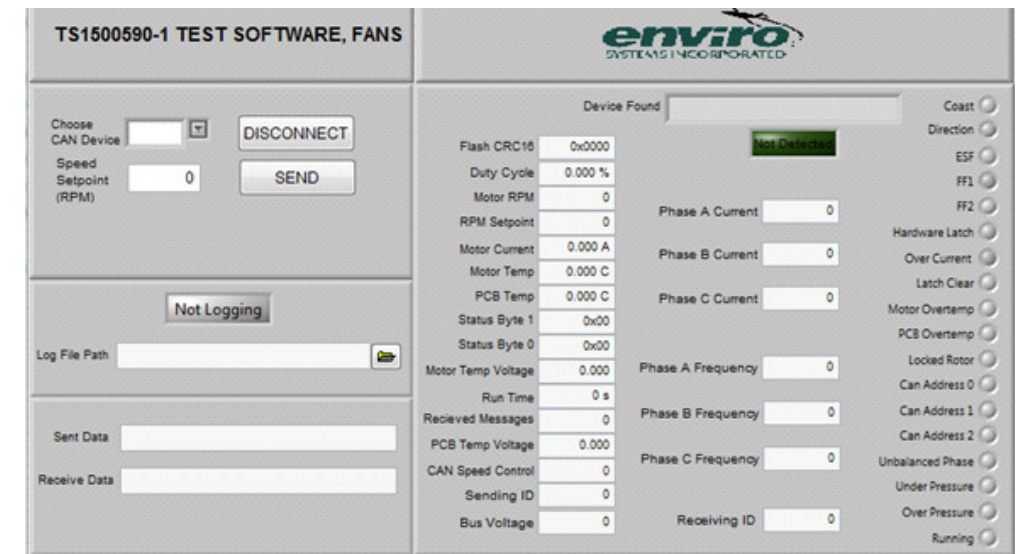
TS1500590-1 TEST SOFTWARE, FANS

enviro
SYSTEMS INCORPORATED

Choose CAN Device

DISCONNECT

Speed Setpoint (RPM) 0

SEND

Not Logging

Log File Path

Sent Data

Receive Data

Device Found

Not Detected

| | |
|---|---|
| Flash CRC16 | 0x0000 |
| Duty Cycle | 0.000 % |
| Motor RPM | 0 |
| RPM Setpoint | 0 |
| Motor Current | 0.000 A |
| Motor Temp | 0.000 C |
| PCB Temp | 0.000 C |
| Status Byte 1 | 0x00 |
| Status Byte 0 | 0x00 |
| Motor Temp Voltage | 0.000 |
| Run Time | 0 s |
| Recieved Messages | 0 |
| PCB Temp Voltage | 0.000 |
| CAN Speed Control | 0 |
| Sending ID | 0 |
| Bus Voltage | 0 |

| | |
|---|---|
| Phase A Current | 0 |
| Phase B Current | 0 |
| Phase C Current | 0 |
| Phase A Frequency | 0 |
| Phase B Frequency | 0 |
| Phase C Frequency | 0 |
| Receiving ID | 0 |

Coast
Direction
ESF
FF1
FF2
Hardware Latch
Over Current
Latch Clear
Motor Overtemp
PCB Overtemp
Locked Rotor
Can Address 0
Can Address 1
Can Address 2
Unbalanced Phase
Under Pressure
Over Pressure
Running